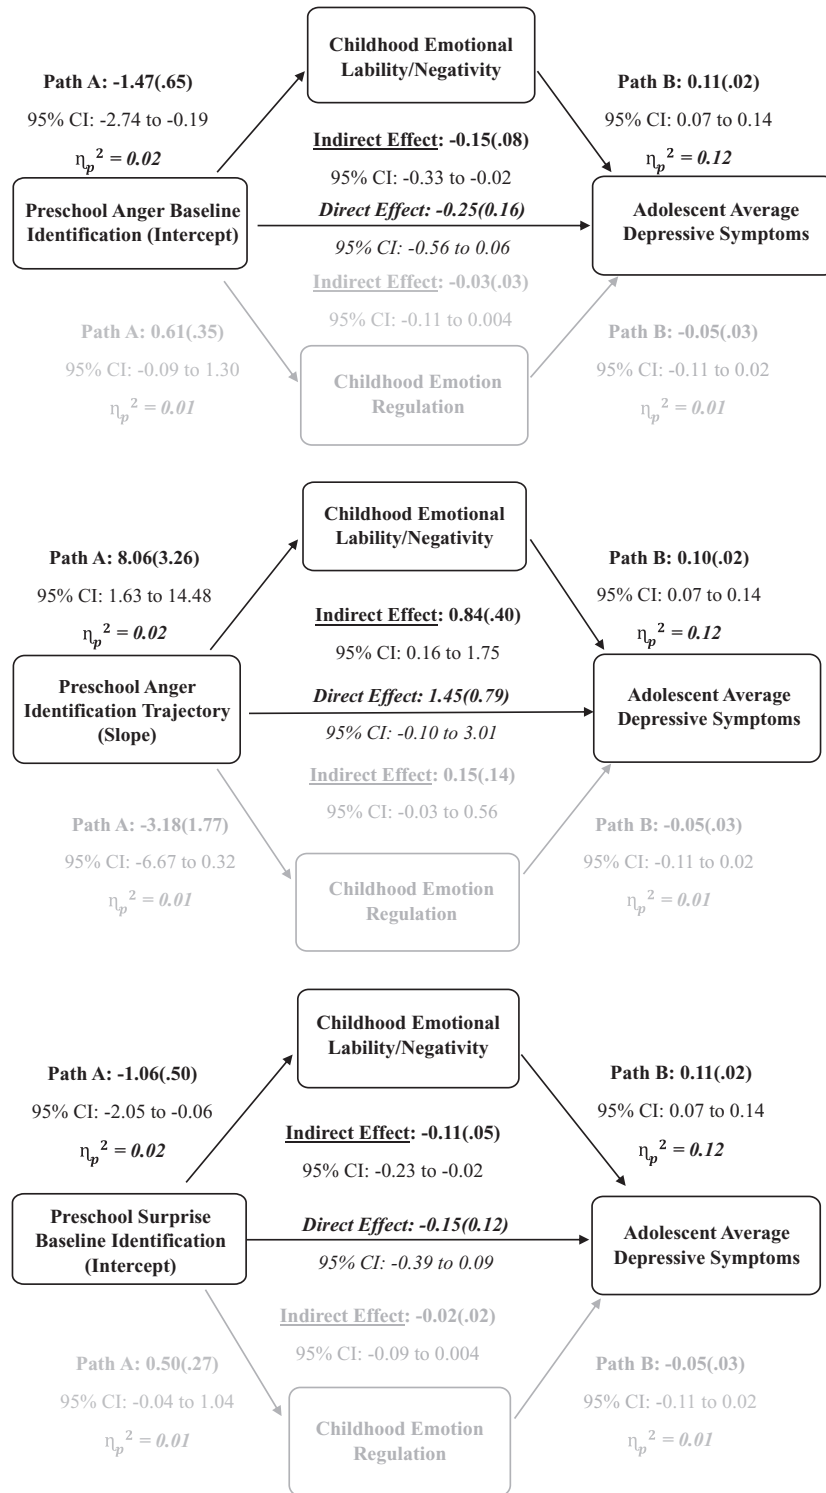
Childhood Emotional Lability/Negativity

Path A: -1.47(.65)
95% CI: -2.74 to -0.19
$\eta_p^2 = 0.02$

Path B: 0.11(.02)
95% CI: 0.07 to 0.14
$\eta_p^2 = 0.12$

Indirect Effect: -0.15(.08)
95% CI: -0.33 to -0.02

Preschool Anger Baseline Identification (Intercept)

Direct Effect: -0.25(0.16)
95% CI: -0.56 to 0.06

Adolescent Average Depressive Symptoms

Indirect Effect: -0.03(.03)
95% CI: -0.11 to 0.004

Path A: 0.61(.35)
95% CI: -0.09 to 1.30
$\eta_p^2 = 0.01$

Path B: -0.05(.03)
95% CI: -0.11 to 0.02
$\eta_p^2 = 0.01$

Childhood Emotion Regulation

Childhood Emotional Lability/Negativity

Path A: 8.06(3.26)
95% CI: 1.63 to 14.48
$\eta_p^2 = 0.02$

Path B: 0.10(.02)
95% CI: 0.07 to 0.14
$\eta_p^2 = 0.12$

Indirect Effect: 0.84(.40)
95% CI: 0.16 to 1.75

Preschool Anger Identification Trajectory (Slope)

Direct Effect: 1.45(0.79)
95% CI: -0.10 to 3.01

Adolescent Average Depressive Symptoms

Indirect Effect: 0.15(.14)
95% CI: -0.03 to 0.56

Path A: -3.18(1.77)
95% CI: -6.67 to 0.32
$\eta_p^2 = 0.01$

Path B: -0.05(.03)
95% CI: -0.11 to 0.02
$\eta_p^2 = 0.01$

Childhood Emotion Regulation

Childhood Emotional Lability/Negativity

Path A: -1.06(.50)
95% CI: -2.05 to -0.06
$\eta_p^2 = 0.02$

Path B: 0.11(.02)
95% CI: 0.07 to 0.14
$\eta_p^2 = 0.12$

Indirect Effect: -0.11(.05)
95% CI: -0.23 to -0.02

Preschool Surprise Baseline Identification (Intercept)

Direct Effect: -0.15(0.12)
95% CI: -0.39 to 0.09

Adolescent Average Depressive Symptoms

Indirect Effect: -0.02(.02)
95% CI: -0.09 to 0.004

Path A: 0.50(.27)
95% CI: -0.04 to 1.04
$\eta_p^2 = 0.01$

Path B: -0.05(.03)
95% CI: -0.11 to 0.02
$\eta_p^2 = 0.01$

Childhood Emotion Regulation